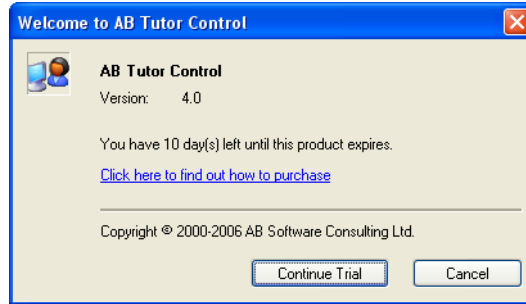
Welcome to AB Tutor Control

AB Tutor Control

Version: 4.0

You have 10 day(s) left until this product expires.

Click here to find out how to purchase

Copyright © 2000-2006 AB Software Consulting Ltd.

Continue Trial

Cancel